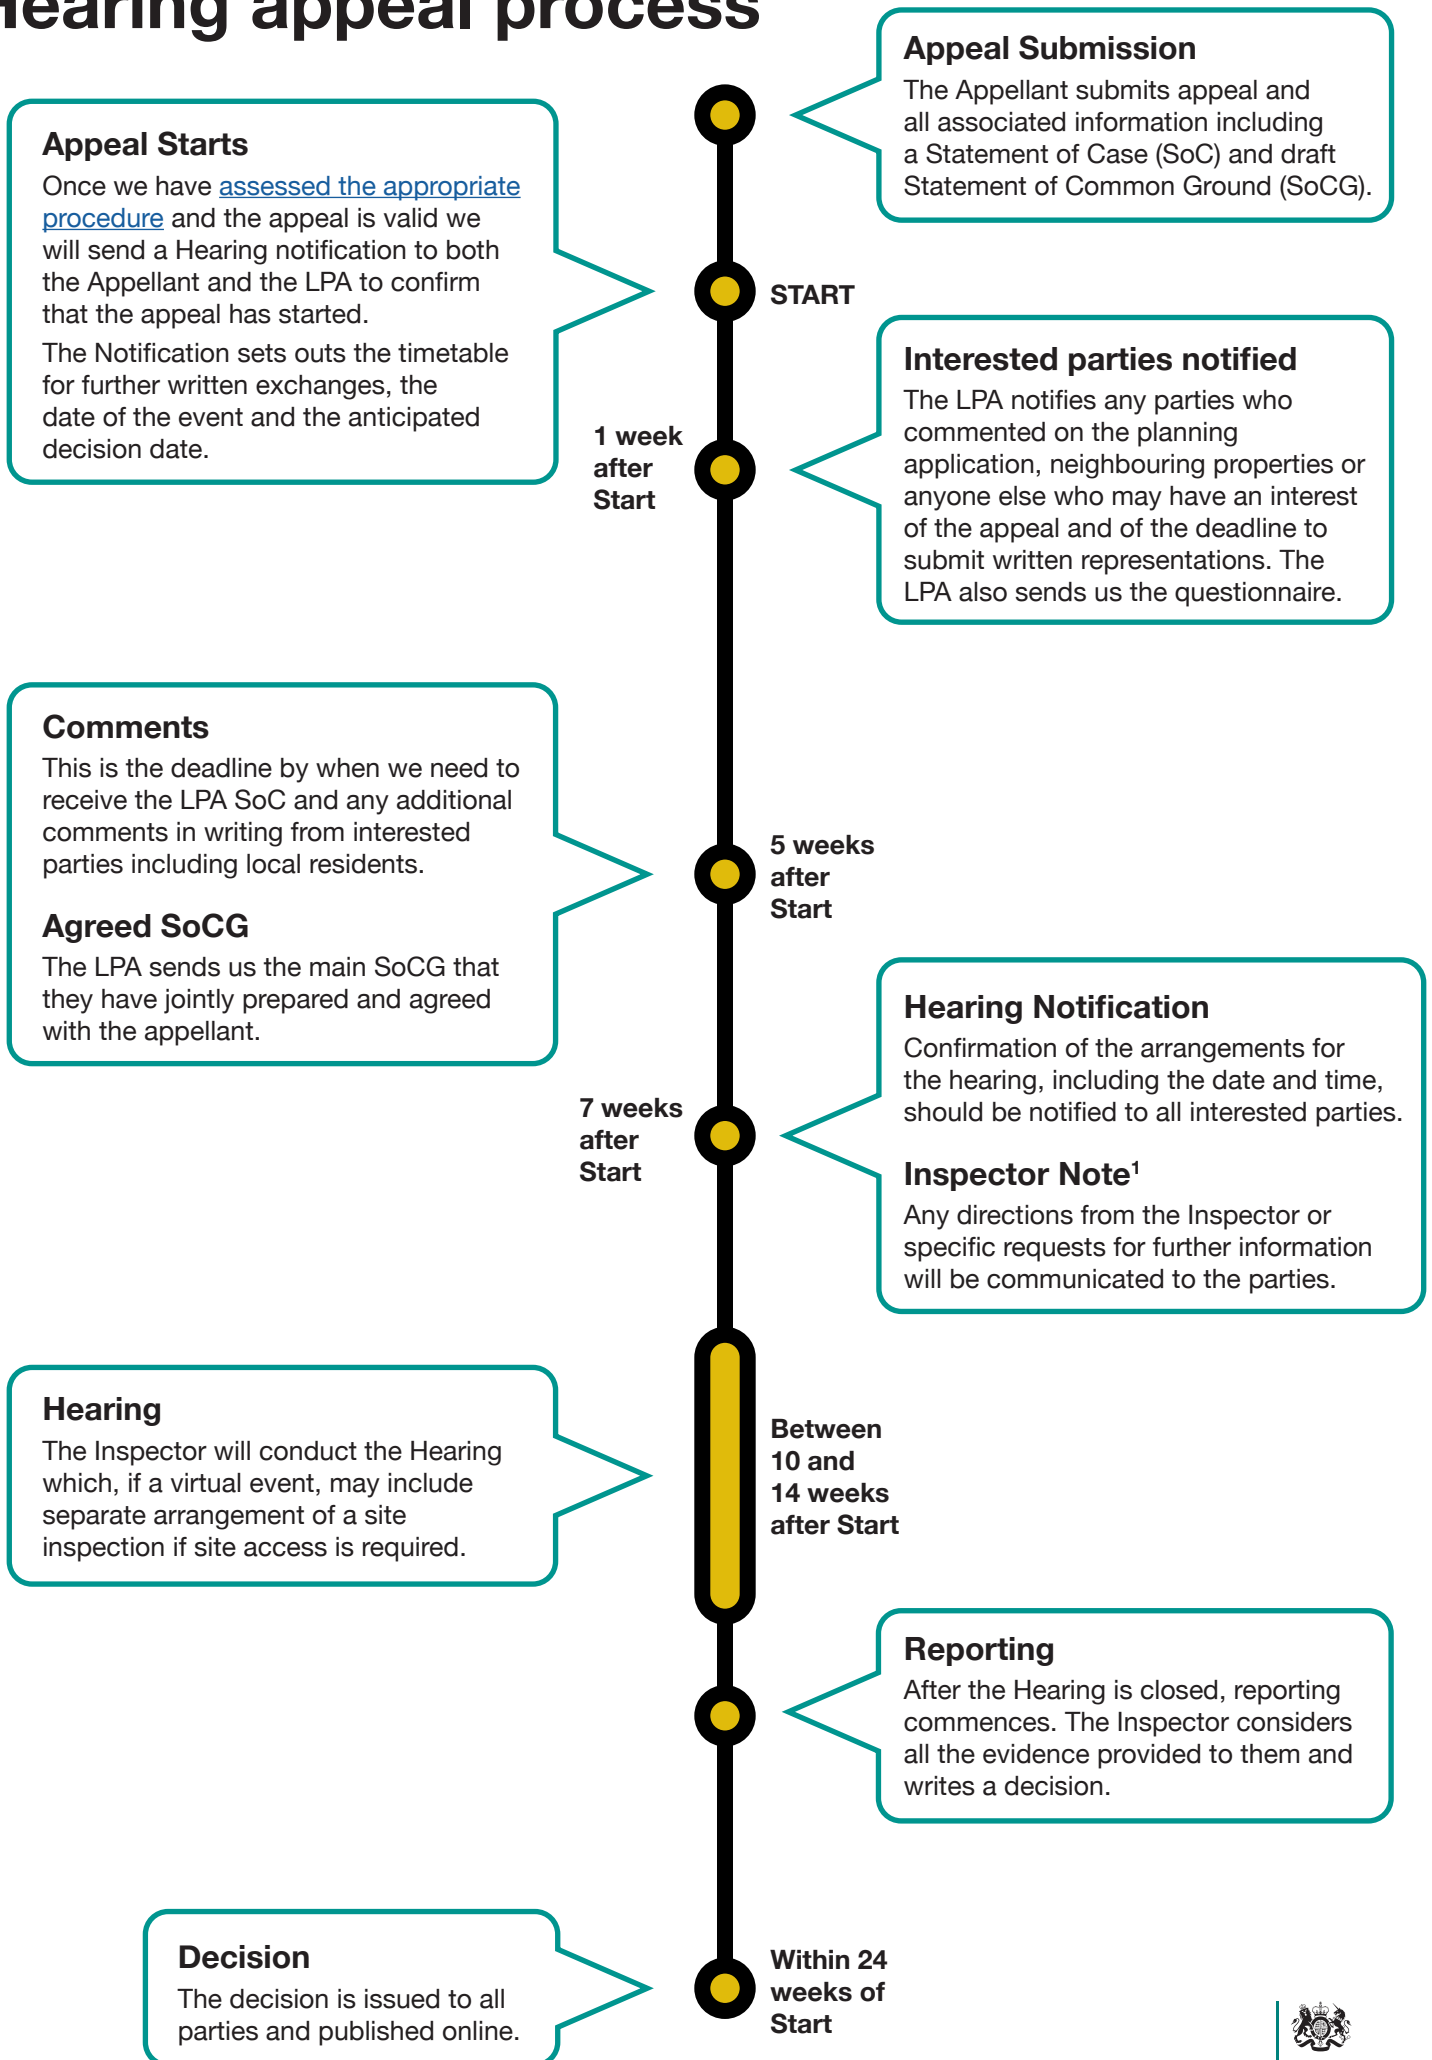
Hearing appeal process

Appeal Submission
The Appellant submits appeal and all associated information including a Statement of Case (SoC) and draft Statement of Common Ground (SoCG).

Appeal Starts
Once we have assessed the appropriate procedure and the appeal is valid we will send a Hearing notification to both the Appellant and the LPA to confirm that the appeal has started.
The Notification sets outs the timetable for further written exchanges, the date of the event and the anticipated decision date.

START

1 week after Start

Interested parties notified
The LPA notifies any parties who commented on the planning application, neighbouring properties or anyone else who may have an interest of the appeal and of the deadline to submit written representations. The LPA also sends us the questionnaire.

Comments
This is the deadline by when we need to receive the LPA SoC and any additional comments in writing from interested parties including local residents.

Agreed SoCG
The LPA sends us the main SoCG that they have jointly prepared and agreed with the appellant.

5 weeks after Start

Hearing Notification
Confirmation of the arrangements for the hearing, including the date and time, should be notified to all interested parties.

Inspector Note$^1$
Any directions from the Inspector or specific requests for further information will be communicated to the parties.

7 weeks after Start

Hearing
The Inspector will conduct the Hearing which, if a virtual event, may include separate arrangement of a site inspection if site access is required.

Between 10 and 14 weeks after Start

Reporting
After the Hearing is closed, reporting commences. The Inspector considers all the evidence provided to them and writes a decision.

Decision
The decision is issued to all parties and published online.

Within 24 weeks of Start